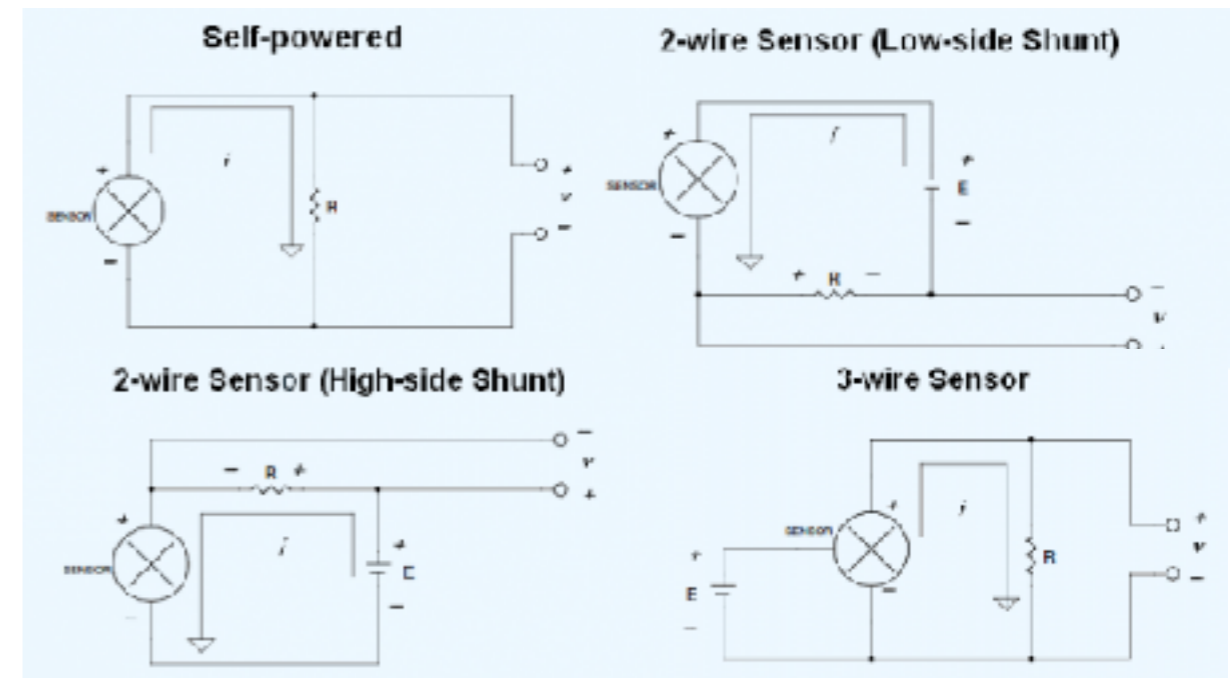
Self-powered

+
SENSOR
−
i
R
+
v
−

2-wire Sensor (Low-side Shunt)

+
SENSOR
−
i
+
E
−
+ R −
−
v
+

2-wire Sensor (High-side Shunt)

−
v
+
− R +
+
SENSOR
i
+
E
−

3-wire Sensor

SENSOR
+
i
+
E
−
−
R
+
v
−